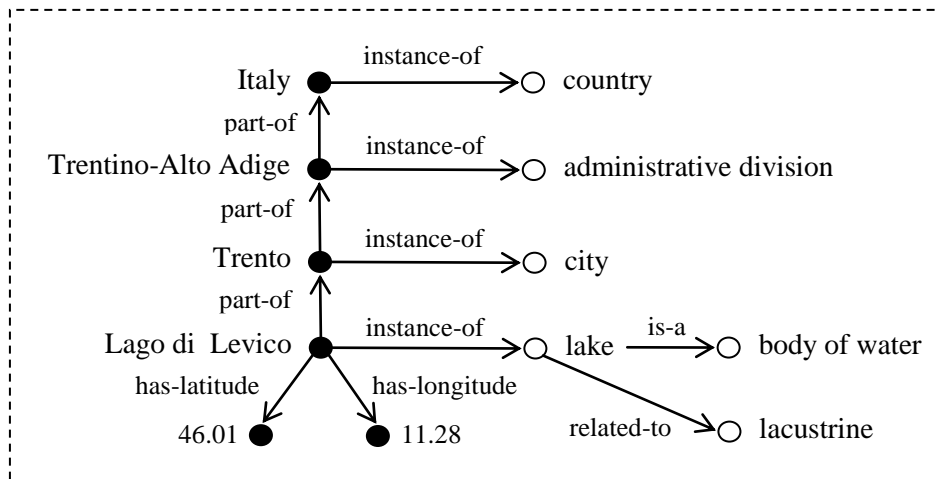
Italy
instance-of
country
part-of
Trentino-Alto Adige
instance-of
administrative division
part-of
Trento
instance-of
city
part-of
Lago di Levico
instance-of
lake
is-a
body of water
has-latitude
has-longitude
46.01
11.28
related-to
lacustrine